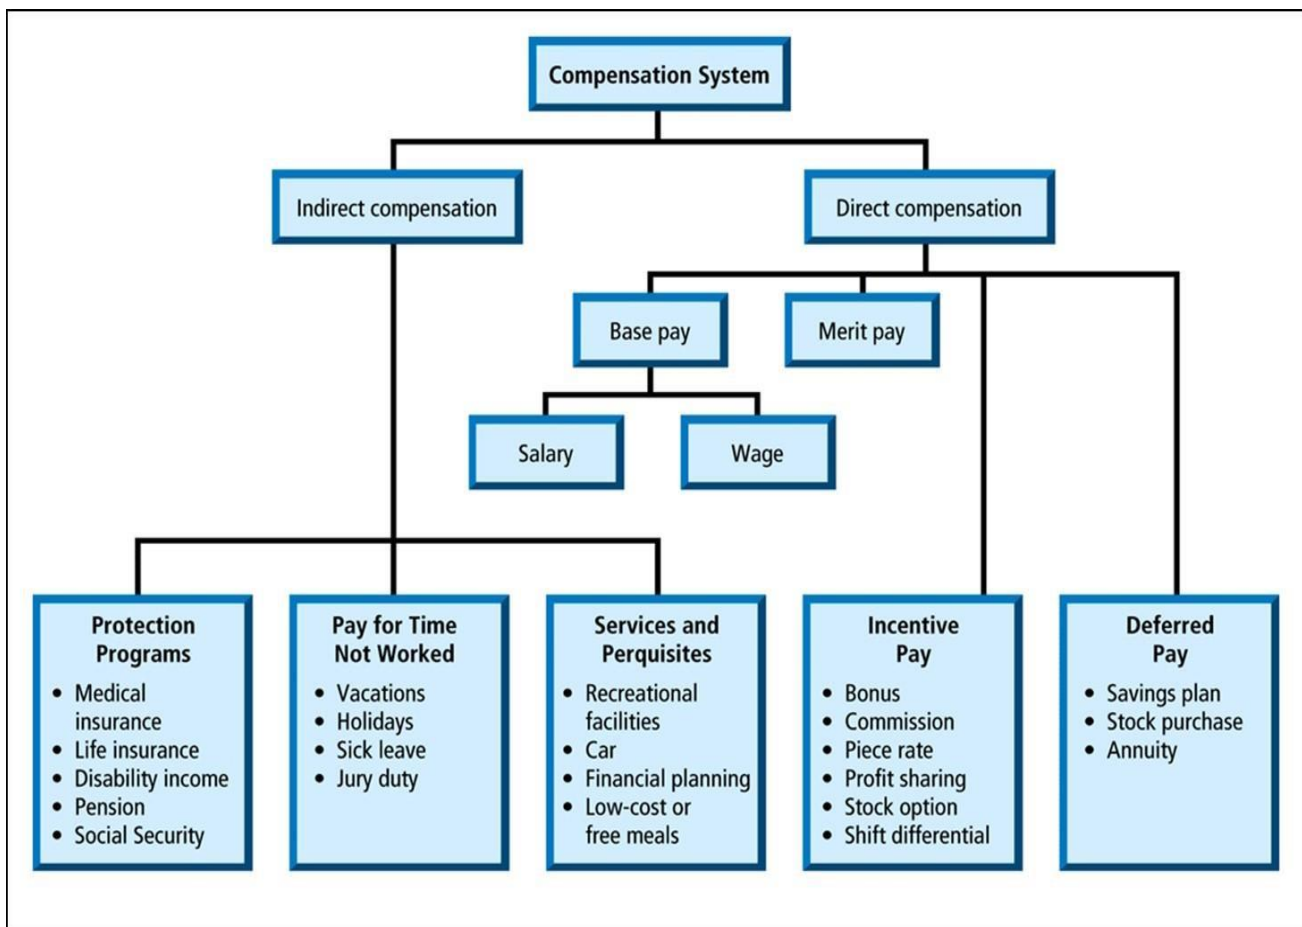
Compensation System

Indirect compensation

Direct compensation

Base pay

Merit pay

Salary

Wage

Protection Programs
• Medical insurance
• Life insurance
• Disability income
• Pension
• Social Security

Pay for Time Not Worked
• Vacations
• Holidays
• Sick leave
• Jury duty

Services and Perquisites
• Recreational facilities
• Car
• Financial planning
• Low-cost or free meals

Incentive Pay
• Bonus
• Commission
• Piece rate
• Profit sharing
• Stock option
• Shift differential

Deferred Pay
• Savings plan
• Stock purchase
• Annuity